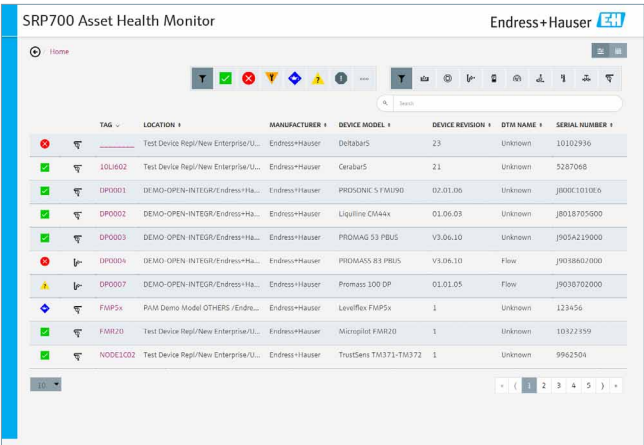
SRP700 Asset Health Monitor

Endress+Hauser EH

Home

Search

| TAG | LOCATION | MANUFACTURER | DEVICE MODEL | DEVICE REVISION | DTM NAME | SERIAL NUMBER |
|---|---|---|---|---|---|---|
| ________ | Test Device Repl/New Enterprise/U... | Endress+Hauser | Deltabar5 | 23 | Unknown | 10102936 |
| 10LI602 | Test Device Repl/New Enterprise/U... | Endress+Hauser | Cerabar5 | 21 | Unknown | 5287068 |
| DP0001 | DEMO-OPEN-INTEGR/Endress+Ha... | Endress+Hauser | PROSONIC S FMU90 | 02.01.06 | Unknown | J800C1010E6 |
| DP0002 | DEMO-OPEN-INTEGR/Endress+Ha... | Endress+Hauser | Liquiline CM44x | 01.06.03 | Unknown | J8018705G00 |
| DP0003 | DEMO-OPEN-INTEGR/Endress+Ha... | Endress+Hauser | PROMAG 53 PBUS | V3.06.10 | Unknown | J905A219000 |
| DP0004 | DEMO-OPEN-INTEGR/Endress+Ha... | Endress+Hauser | PROMASS 83 PBUS | V3.06.10 | Flow | J9038602000 |
| DP0007 | DEMO-OPEN-INTEGR/Endress+Ha... | Endress+Hauser | Promass 100 DP | 01.01.05 | Flow | J9036702000 |
| FMP5x | PAM Demo Model OTHERS /Endre... | Endress+Hauser | Levelflex FMP5x | 1 | Unknown | 123456 |
| FMR20 | Test Device Repl/New Enterprise/U... | Endress+Hauser | Micropilot FMR20 | 1 | Unknown | 10322339 |
| NODE1C02 | Test Device Repl/New Enterprise/U... | Endress+Hauser | TrustSens TM371-TM372 | 1 | Unknown | 9962504 |

10

« ‹ 1 2 3 4 5 › »